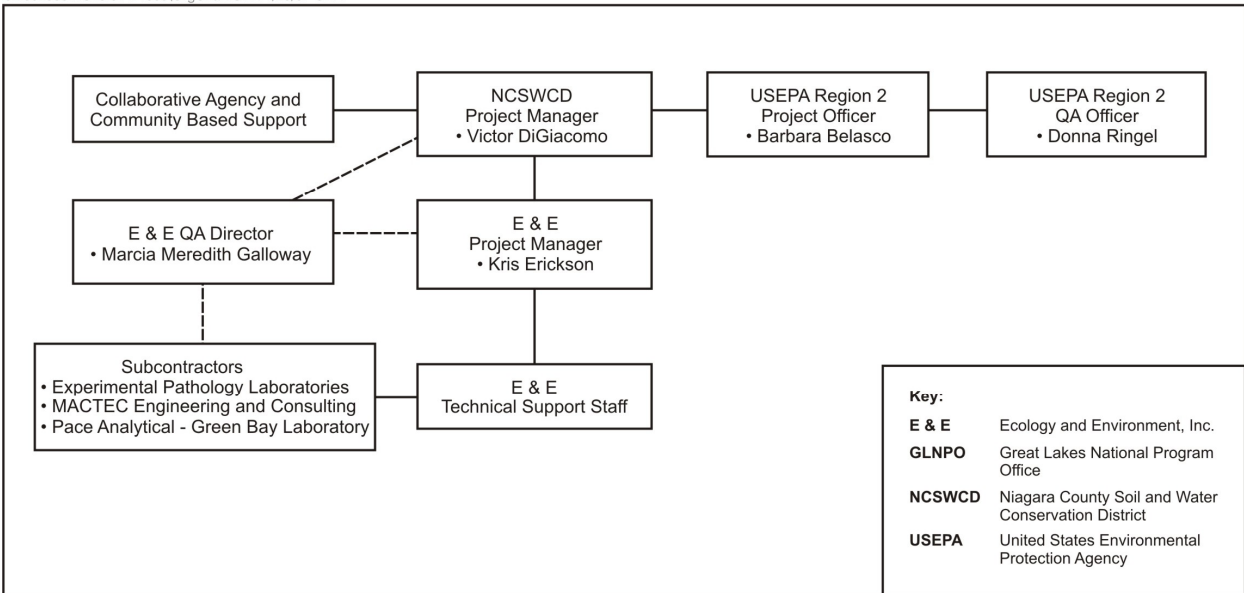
Collaborative Agency and Community Based Support

NCSWCD
Project Manager
• Victor DiGiacomo

USEPA Region 2
Project Officer
• Barbara Belasco

USEPA Region 2
QA Officer
• Donna Ringel

E & E QA Director
• Marcia Meredith Galloway

E & E
Project Manager
• Kris Erickson

Subcontractors
• Experimental Pathology Laboratories
• MACTEC Engineering and Consulting
• Pace Analytical - Green Bay Laboratory

E & E
Technical Support Staff

Key:

| | |
|---|---|
| E & E | Ecology and Environment, Inc. |
| GLNPO | Great Lakes National Program Office |
| NCSWCD | Niagara County Soil and Water Conservation District |
| USEPA | United States Environmental Protection Agency |